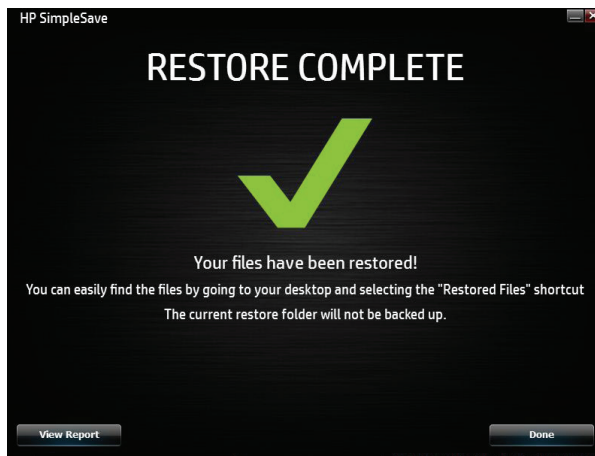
HP SimpleSave

RESTORE COMPLETE

Your files have been restored!

You can easily find the files by going to your desktop and selecting the "Restored Files" shortcut

The current restore folder will not be backed up.

View Report

Done